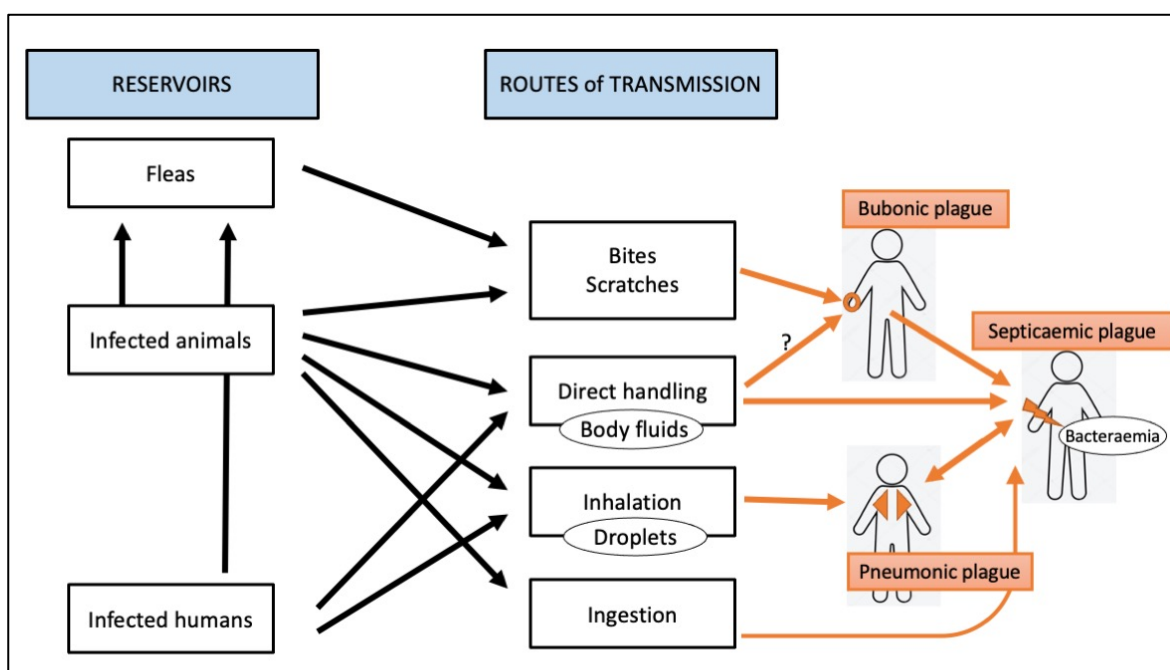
RESERVOIRS

ROUTES of TRANSMISSION

Fleas

Infected animals

Infected humans

Bites
Scratches

Direct handling

Body fluids

Inhalation

Droplets

Ingestion

Bubonic plague

?

Septicaemic plague

Bacteraemia

Pneumonic plague